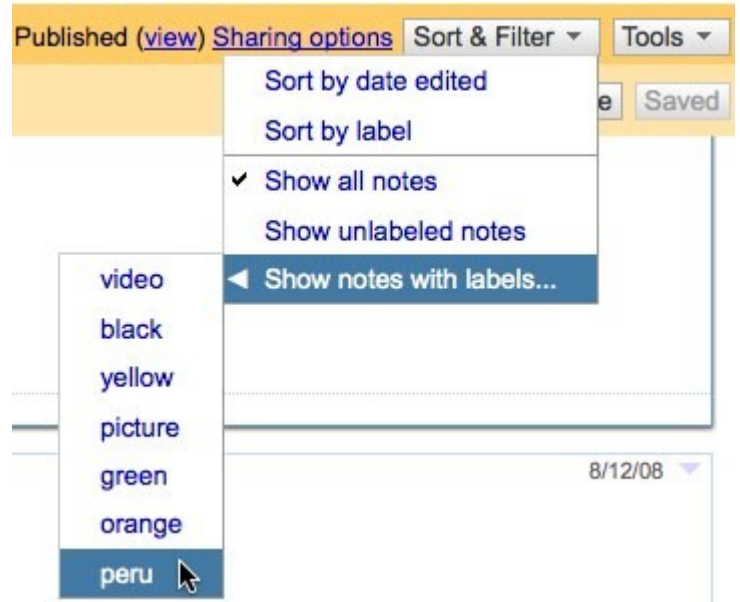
Published (view) Sharing options Sort & Filter Tools

Sort by date edited
Sort by label
✔ Show all notes
Show unlabeled notes
◀ Show notes with labels...

e Saved

video
black
yellow
picture
green
orange
peru

8/12/08